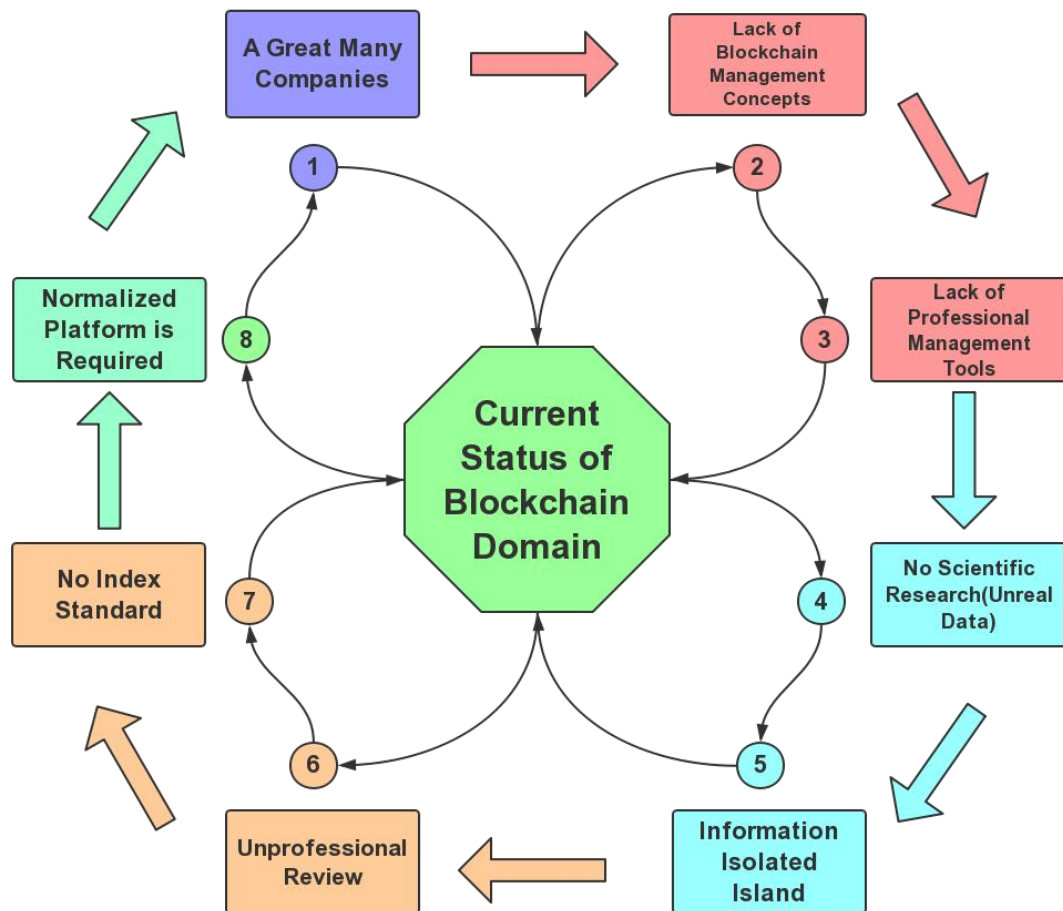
A Great Many Companies

Lack of Blockchain Management Concepts

1

2

Normalized Platform is Required

8

3

Lack of Professional Management Tools

Current Status of Blockchain Domain

No Index Standard

7

4

No Scientific Research(Unreal Data)

6

5

Unprofessional Review

Information Isolated Island